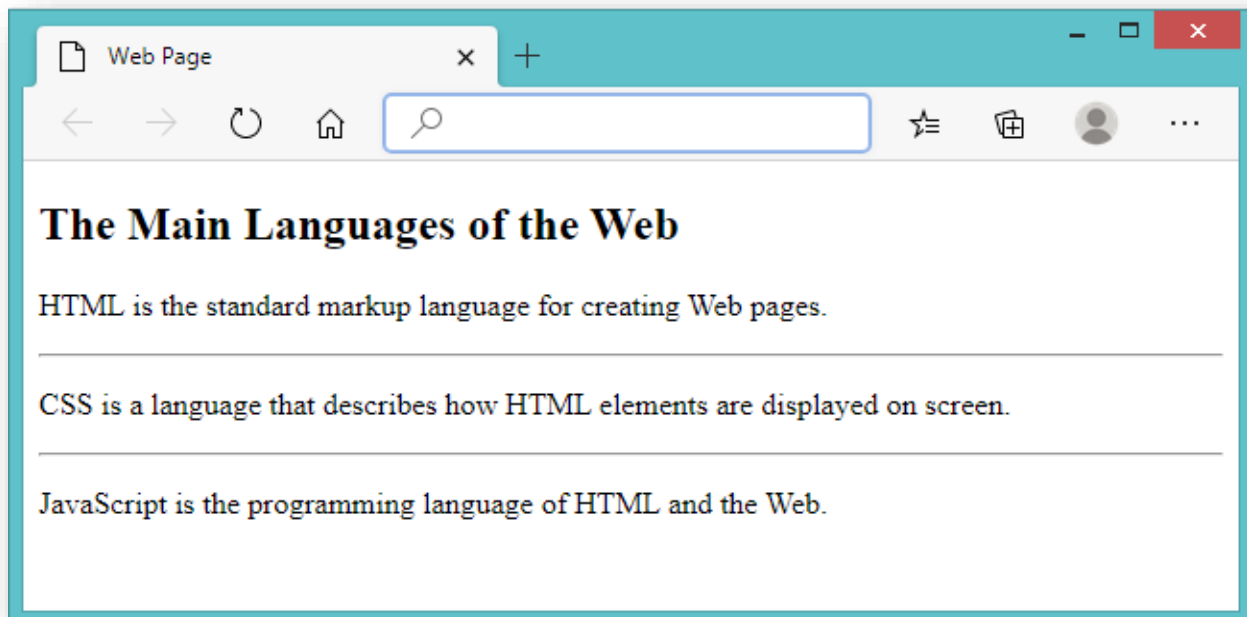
Web Page

# The Main Languages of the Web

HTML is the standard markup language for creating Web pages.

CSS is a language that describes how HTML elements are displayed on screen.

JavaScript is the programming language of HTML and the Web.